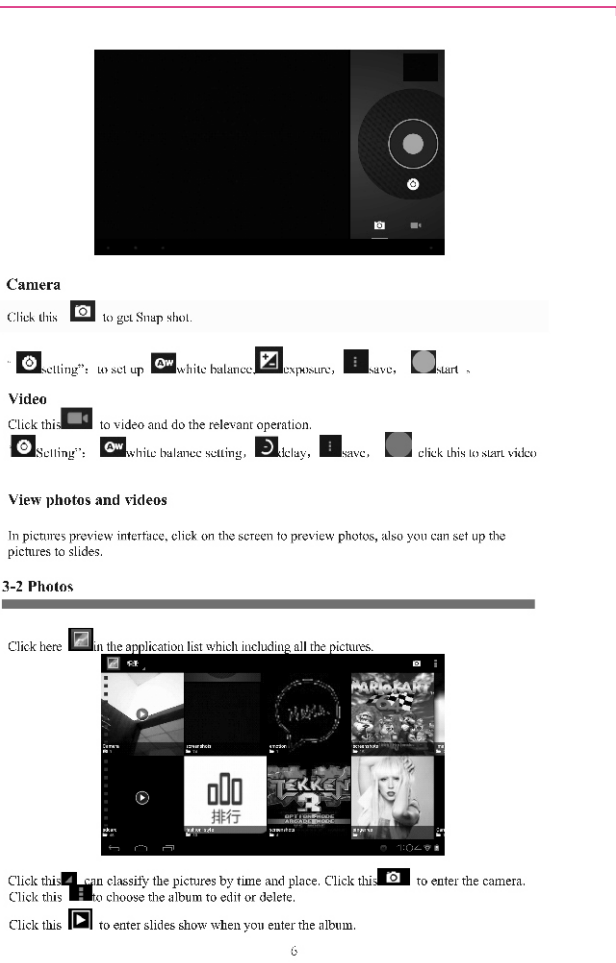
Camera

Click this to get Snap shot.

" setting": to set up white balance, exposure, save, start 、

Video

Click this to video and do the relevant operation.

Setting": white balance setting, delay, save, click this to start video

View photos and videos

In pictures preview interface, click on the screen to preview photos, also you can set up the pictures to slides.

3-2 Photos

Click here in the application list which including all the pictures.

排行

Click this can classify the pictures by time and place. Click this to enter the camera. Click this to choose the album to edit or delete.

Click this to enter slides show when you enter the album.

6